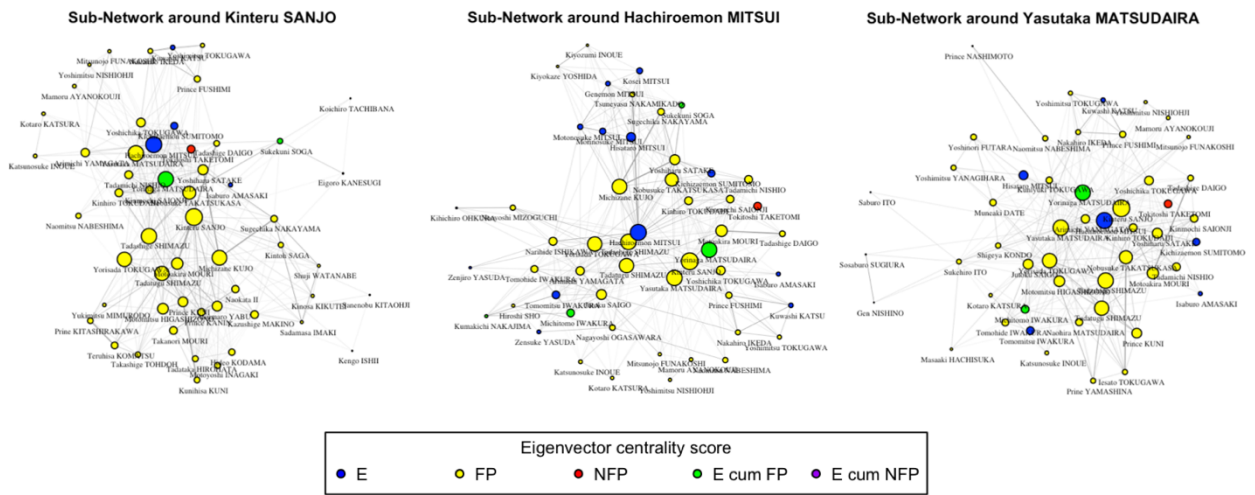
Sub-Network around Kinteru SANJO

Yoshimitsu NISHIOHJI
Mitsumoto FUNAKOSHI
Iesato TOKUGAWA
Mamoru AYANOKOUJI
Prince FUSHIMI
Koichiro TACHIBANA
Kotaro KATSURA
Yoshichika TOKUGAWA
Kichizaemon SUMITOMO
Sukekuni SOGA
Katsunosuke INOUE
Arimichi YAMAGATA
Hachiroemon MITSUI
Tadashige DAIGO
Yasutaka MATSUDAIRA
Yoshihiro SATAKE
Eigoro KANESUGI
Tadanobu SHIMAZU
Isaburo AMASAKI
Kinhiro TOKUDAIJI
Nobusuke TAKATSUKASA
Naomitsu NABESHIMA
Kinteru SANJO
Sugechika NAKAYAMA
Tadashige SHIMAZU
Kintoki SAGA
Yorisada TOKUGAWA
Michizane KUJO
Shuji WATANABE
Motoakira MOURI
Tadatsugu SHIMAZU
Kinoru KIKUTEI
Naokata II
Yukimitsu MIMURODO
Prince KANIN
Kaoru YABU
Kanenobu KITAOHJI
Yoshimitsu HIGASHIFUSHIMI
Kazushige MAKINO
Sadamasa IMAKI
Prine KITASHIRAKAWA
Takanori MOURI
Kengo ISHII
Tershisa KOMATSU
Takashige TOHDOH
Hideo KODAMA
Tadataka HIRONATA
Motoyoshi INAGAKI
Kunihisa KUNI

Sub-Network around Hachiroemon MITSUI

Kiyozumi INOUE
Kiyokaze YOSHIDA
Kosei MITSUI
Genemon MITSUI
Tsuneyasu NAKAMIKADO
Sukekuni SOGA
Sugechika NAKAYAMA
Motonosuke MITSUI
Hisataro MITSUI
Yoshihiro SATAKE
Kichizaemon SUMITOMO
Nobusuke TAKATSUKASA
Tadanobu NISHIO
Michizane KUJO
Kinhiro TOKUDAIJI
Tokitoshi TAKETOMI
Kihichiro OHKURA
Kiyoshi MIZOGUCHI
Hachiroemon MITSUI
Motoakira MOURI
Tadashige DAIGO
Naribide ISHIKAWA
Tadashige SHIMAZU
Yasumasa MATSUDAIRA
Zenjiro YASUDA
Tomohide IWAKURA
Arimichi YAMAGATA
Kinteru SANJO
Tadatsugu SHIMAZU
Yoshichika TOKUGAWA
Yasutaka MATSUDAIRA
Isaburo AMASAKI
Tomomitsu IWAKURA
Junzo SAIGO
Prince FUSHIMI
Hiroshi SHO
Kiwashi KATSU
Kumakichi NAKAJIMA
Michitomo IWAKURA
Zensuke YASUDA
Nagayoshi OGASAWARA
Nakahiro IKEDA
Yoshimitsu TOKUGAWA
Mitsumoto FUNAKOSHI
Katsunosuke INOUE
Mamoru AYANOKOUJI
Naomitsu NABESHIMA
Kotaro KATSURA
Yoshimitsu NISHIOHJI

Sub-Network around Yasutaka MATSUDAIRA

Prince NASHIMOTO
Yoshimitsu TOKUGAWA
Kowashi KATSU
Yoshimitsu NISHIOHJI
Mamoru AYANOKOUJI
Yoshimori FUTARA
Naomitsu NABESHIMA
Nakahiro IKEDA
Prince FUSHIMI
Mitsumoto FUNAKOSHI
Yoshimitsu YANAGIHARA
Hisataro MITSUI
Kinhiro TOKUGAWA
Yoshichika TOKUGAWA
Tadashige DAIGO
Yoranao MATSUDAIRA
Tokitoshi TAKETOMI
Saburo ITO
Muneaki DATE
Kinteru SANJO
Arimichi YAMAGATA
Kintoki SAGA
Kinmochi SAIONJI
Yasutaka MATSUDAIRA
Kinhiro TOKUDAIJI
Yoshihiro SATAKE
Shigeya KONDO
Kichizaemon SUMITOMO
Sosaburo SUGIURA
Sukehiro ITO
Junzo SAIGO
Iesato TOKUGAWA
Nobusuke TAKATSUKASA
Tadamichi NISHIO
Tadanobu SHIMAZU
Motoakira MOURI
Gen NISHINO
Kotaro KATSURA
Isaburo AMASAKI
Motomitsu HIGASHIFUSHIMI
Tadashige SHIMAZU
Michitomo IWAKURA
Tomohide IWAKURA
Naohiro MATSUDAIRA
Tomomitsu IWAKURA
Prince KUNI
Masaaki HACHISUKA
Katsunosuke INOUE
Iesato TOKUGAWA
Prine YAMASHINA

Eigenvector centrality score
E FP NFP E cum FP E cum NFP